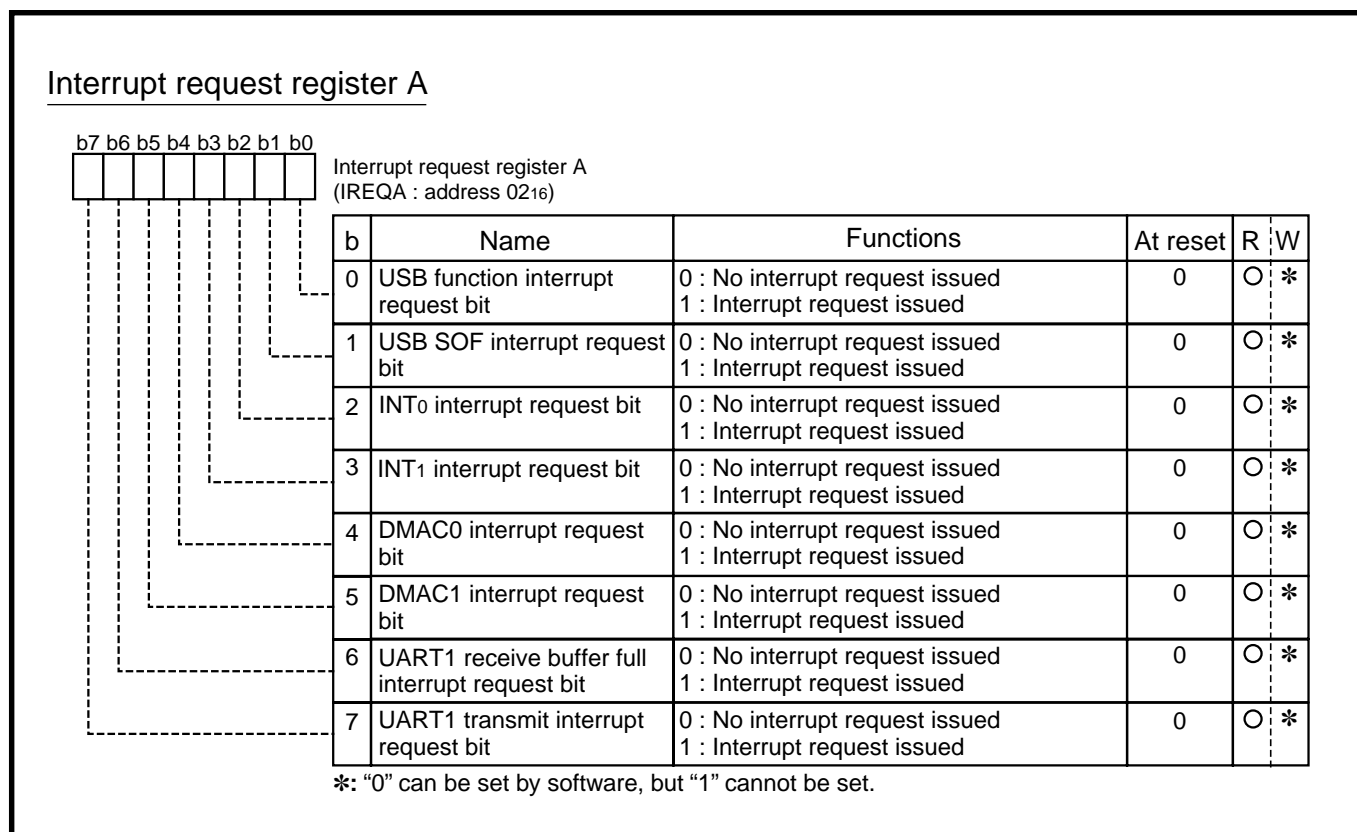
Interrupt request register A

b7 b6 b5 b4 b3 b2 b1 b0

Interrupt request register A
(IREQA : address $02_{16}$)

| b | Name | Functions | At reset | R | W |
|---|---|---|---|---|---|
| 0 | USB function interrupt request bit | 0 : No interrupt request issued<br>1 : Interrupt request issued | 0 | O | ✻ |
| 1 | USB SOF interrupt request bit | 0 : No interrupt request issued<br>1 : Interrupt request issued | 0 | O | ✻ |
| 2 | $INT_0$ interrupt request bit | 0 : No interrupt request issued<br>1 : Interrupt request issued | 0 | O | ✻ |
| 3 | $INT_1$ interrupt request bit | 0 : No interrupt request issued<br>1 : Interrupt request issued | 0 | O | ✻ |
| 4 | DMAC0 interrupt request bit | 0 : No interrupt request issued<br>1 : Interrupt request issued | 0 | O | ✻ |
| 5 | DMAC1 interrupt request bit | 0 : No interrupt request issued<br>1 : Interrupt request issued | 0 | O | ✻ |
| 6 | UART1 receive buffer full interrupt request bit | 0 : No interrupt request issued<br>1 : Interrupt request issued | 0 | O | ✻ |
| 7 | UART1 transmit interrupt request bit | 0 : No interrupt request issued<br>1 : Interrupt request issued | 0 | O | ✻ |

✻: "0" can be set by software, but "1" cannot be set.